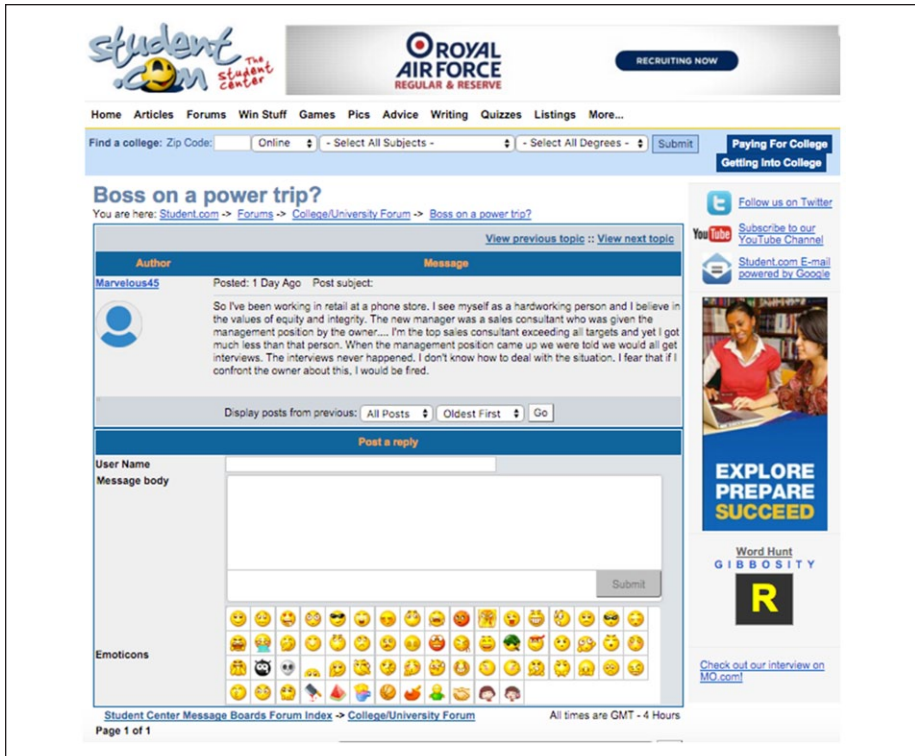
student.com The student center

ROYAL AIR FORCE REGULAR & RESERVE

RECRUITING NOW

Home Articles Forums Win Stuff Games Pics Advice Writing Quizzes Listings More...

Find a college: Zip Code: Online - Select All Subjects - - Select All Degrees - Submit

Paying For College

Getting into College

Boss on a power trip?

You are here: Student.com -> Forums -> College/University Forum -> Boss on a power trip?

View previous topic :: View next topic

| Author | Message |
|---|---|
| Marvelous45 | Posted: 1 Day Ago Post subject: |
| | So I've been working in retail at a phone store. I see myself as a hardworking person and I believe in the values of equity and integrity. The new manager was a sales consultant who was given the management position by the owner.... I'm the top sales consultant exceeding all targets and yet I got much less than that person. When the management position came up we were told we would all get interviews. The interviews never happened. I don't know how to deal with the situation. I fear that if I confront the owner about this, I would be fired. |

Display posts from previous: All Posts Oldest First Go

Post a reply

User Name

Message body

Submit

Emoticons

Student Center Message Boards Forum Index -> College/University Forum

All times are GMT - 4 Hours

Page 1 of 1

Follow us on Twitter

YouTube Subscribe to our YouTube Channel

Student.com E-mail powered by Google

EXPLORE PREPARE SUCCEED

Word Hunt

GIBBOSITY

R

Check out our interview on MO.com!